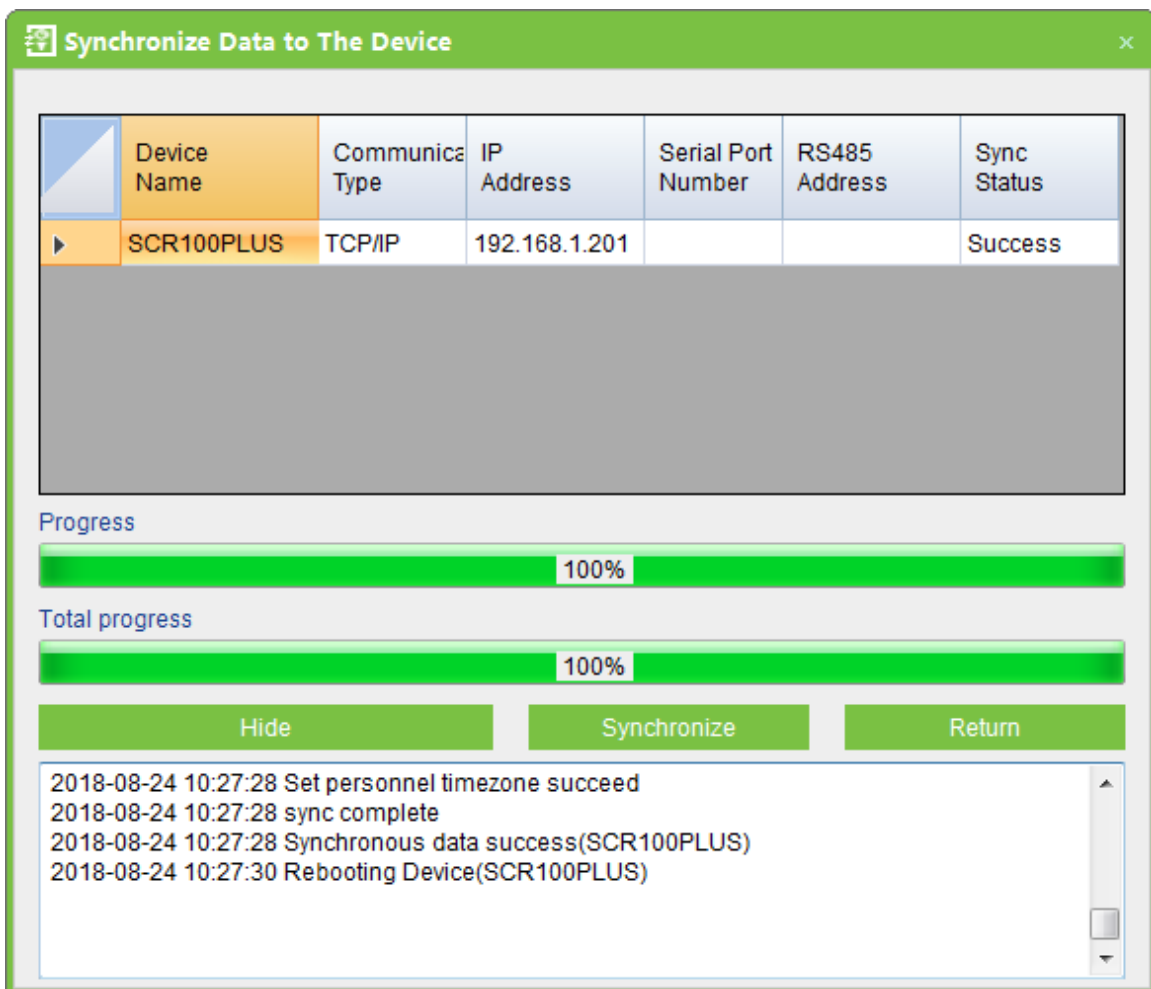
Synchronize Data to The Device

×

| | Device Name | Communica Type | IP Address | Serial Port Number | RS485 Address | Sync Status |
|---|---|---|---|---|---|---|
| ▶ | SCR100PLUS | TCP/IP | 192.168.1.201 | | | Success |

Progress

100%

Total progress

100%

Hide

Synchronize

Return

2018-08-24 10:27:28 Set personnel timezone succeed
2018-08-24 10:27:28 sync complete
2018-08-24 10:27:28 Synchronous data success(SCR100PLUS)
2018-08-24 10:27:30 Rebooting Device(SCR100PLUS)